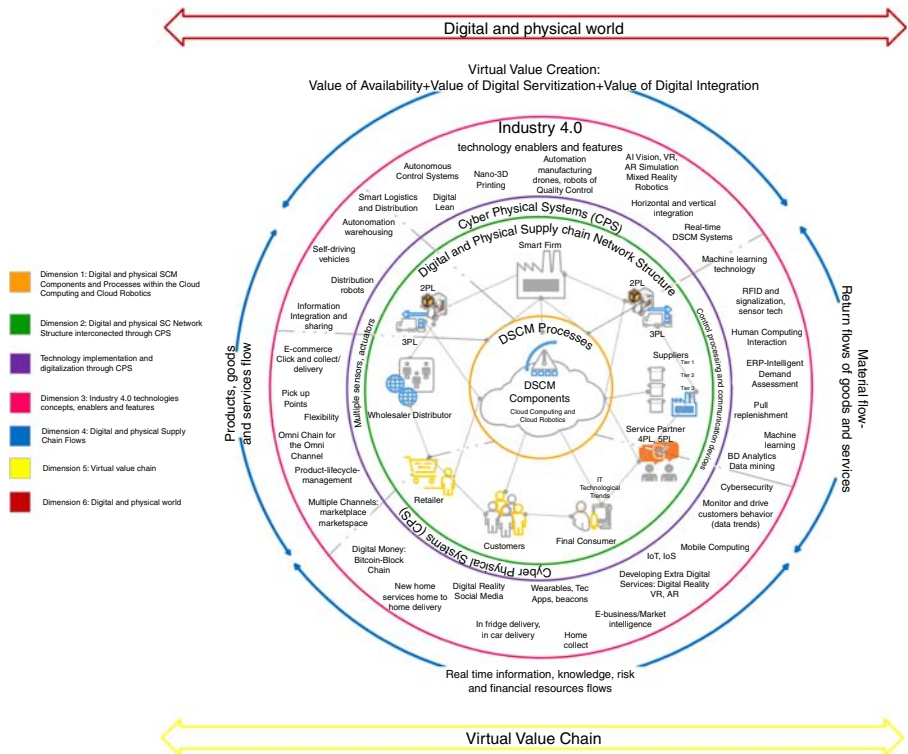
Digital and physical world

Virtual Value Creation:
Value of Availability+Value of Digital Servitization+Value of Digital Integration

Industry 4.0
technology enablers and features

Autonomous Control Systems
Nano-3D Printing
Automation manufacturing drones, robots of Quality Control
AI Vision, VR, AR Simulation Mixed Reality Robotics
Smart Logistics and Distribution
Digital Lean
Horizontal and vertical integration
Autonomation warehousing
Real-time DSCM Systems
Self-driving vehicles
Machine learning technology
Distribution robots
RFID and signalization, sensor tech
Information Integration and sharing
Human Computing Interaction
E-commerce Click and collect/ delivery
ERP-Intelligent Demand Assessment
Pick up Points
Pull replenishment
Flexibility
Machine learning
Omni Chain for the Omni Channel
BD Analytics Data mining
Product-lifecycle-management
Cybersecurity
Multiple Channels: marketplace marketspace
Monitor and drive customers behavior (data trends)
Digital Money: Bitcoin-Block Chain
Mobile Computing
IoT, IoS
New home services home to home delivery
Digital Reality Social Media
Wearables, Tec Apps, beacons
Developing Extra Digital Services: Digital Reality VR, AR
E-business/Market intelligence
In fridge delivery, in car delivery
Home collect

Cyber Physical Systems (CPS)
Digital and Physical Supply chain Network Structure
Multiple sensors, actuators
Control processing and communication devices
Cyber Physical Systems (CPS)

Smart Firm
2PL
3PL
2PL
3PL
Suppliers
Tier 1
Tier 2
Tier 3
Wholesaler Distributor
Service Partner 4PL, 5PL
IT Technological Trends
Retailer
Customers
Final Consumer

DSCM Processes
DSCM Components
Cloud Computing and Cloud Robotics

Products, goods and services flow
Material flow-Return flows of goods and services

Real time information, knowledge, risk and financial resources flows

Dimension 1: Digital and physical SCM Components and Processes within the Cloud Computing and Cloud Robotics
Dimension 2: Digital and physical SC Network Structure interconnected through CPS
Technology implementation and digitalization through CPS
Dimension 3: Industry 4.0 technologies concepts, enablers and features
Dimension 4: Digital and physical Supply Chain Flows
Dimension 5: Virtual value chain
Dimension 6: Digital and physical world

Virtual Value Chain